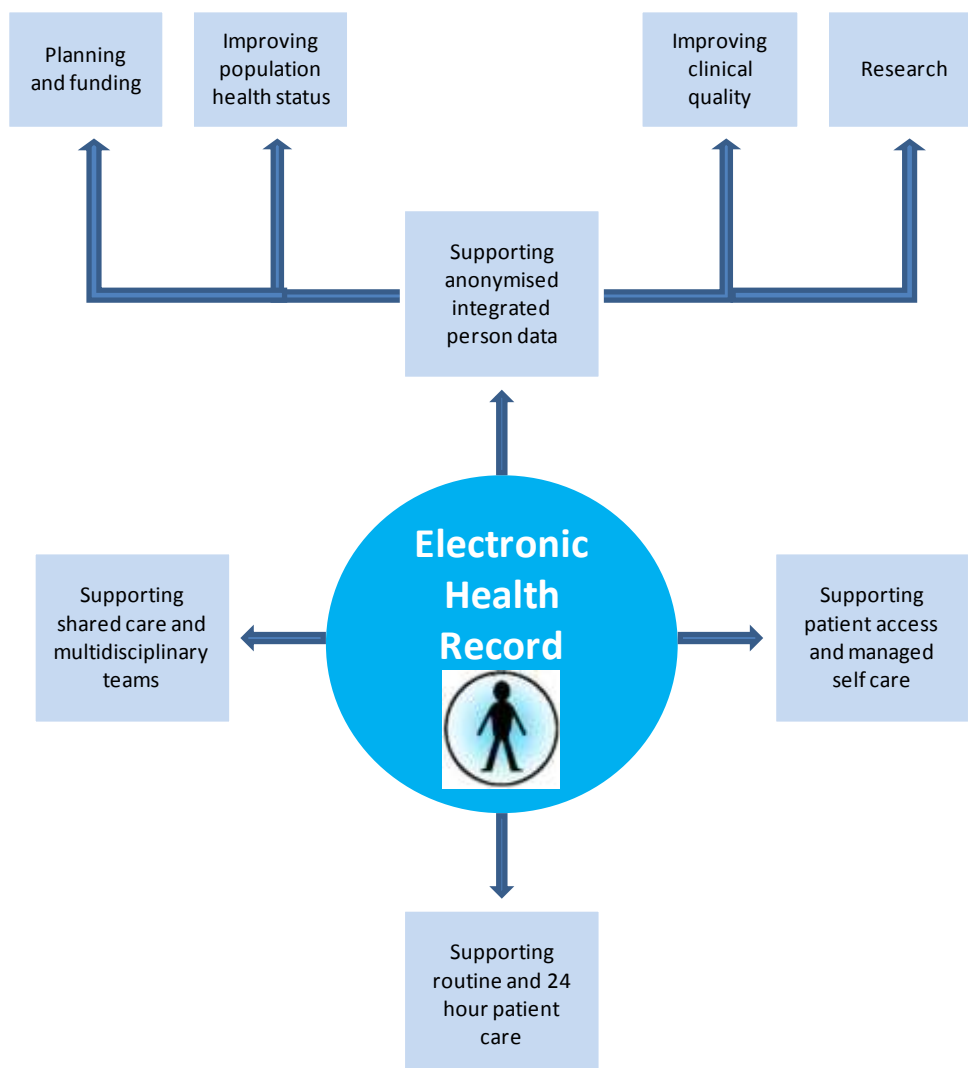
Planning and funding

Improving population health status

Improving clinical quality

Research

Supporting anonymised integrated person data

Electronic Health Record

Supporting shared care and multidisciplinary teams

Supporting patient access and managed self care

Supporting routine and 24 hour patient care